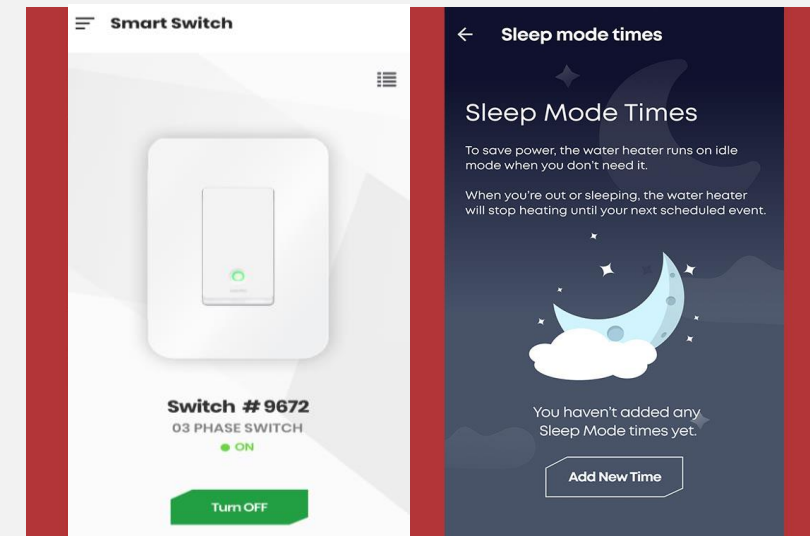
Smart Switch

Switch # 9672
03 PHASE SWITCH
ON

Turn OFF

Sleep mode times

Sleep Mode Times

To save power, the water heater runs on idle mode when you don't need it.

When you're out or sleeping, the water heater will stop heating until your next scheduled event.

You haven't added any Sleep Mode times yet.

Add New Time